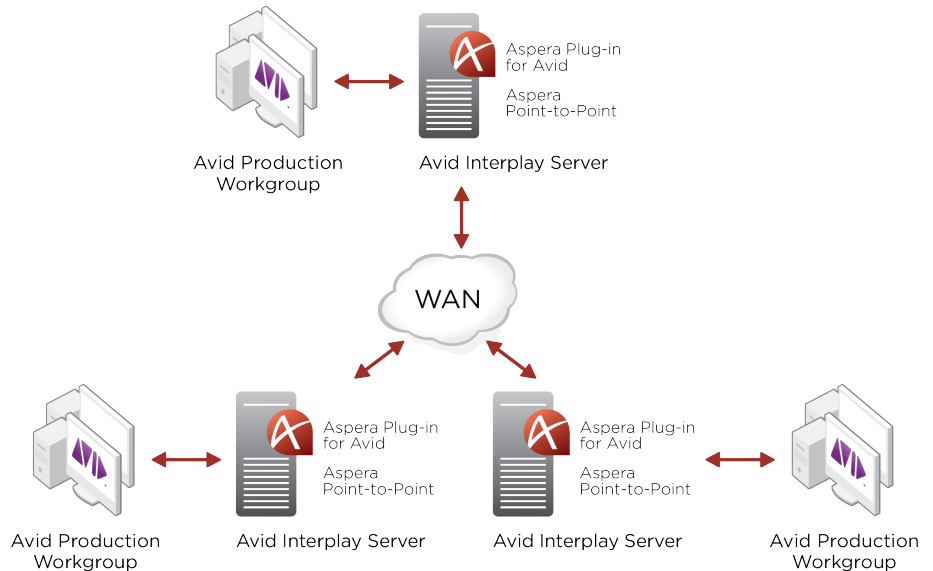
Aspera Plug-in for Avid

Aspera Point-to-Point

Avid Production Workgroup

Avid Interplay Server

WAN

Aspera Plug-in for Avid

Aspera Point-to-Point

Aspera Plug-in for Avid

Aspera Point-to-Point

Avid Production Workgroup

Avid Interplay Server

Avid Interplay Server

Avid Production Workgroup